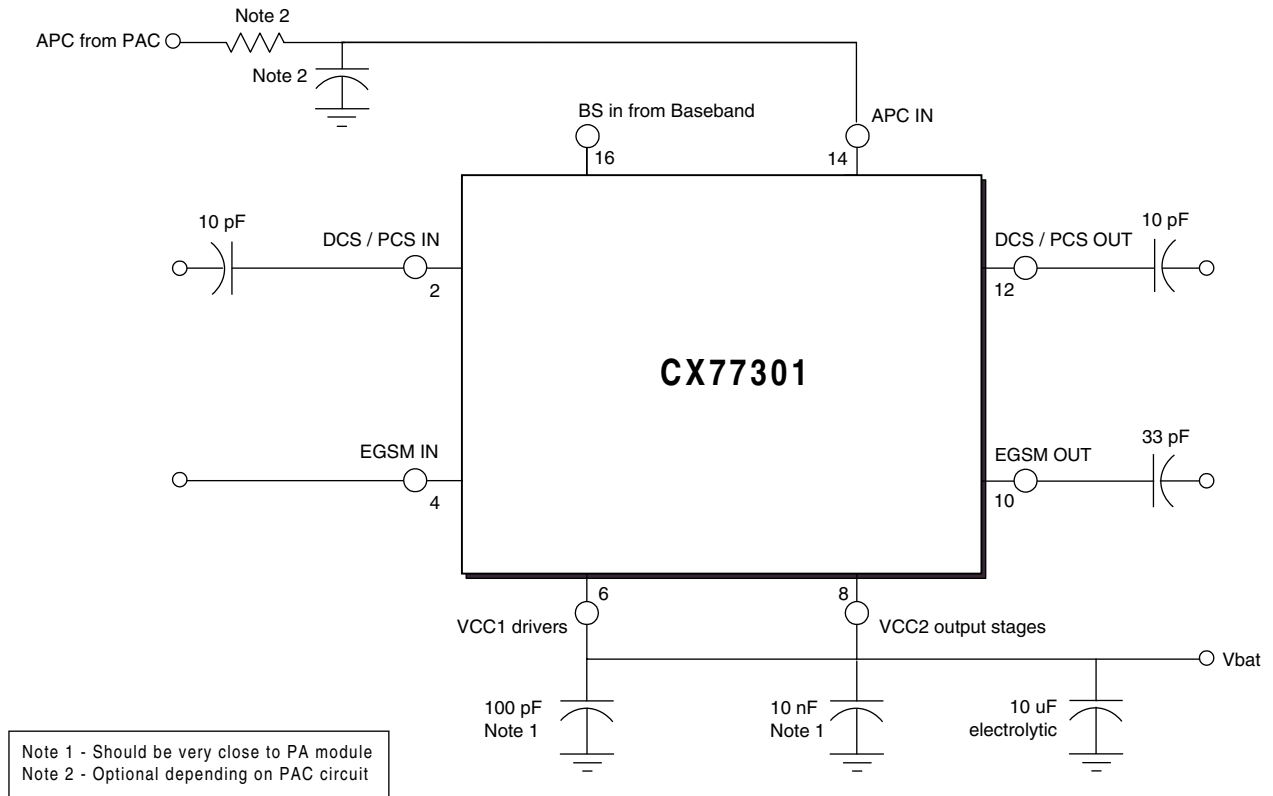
Note 2

APC from PAC

Note 2

BS in from Baseband

APC IN

16

14

10 pF

DCS / PCS IN

DCS / PCS OUT

10 pF

2

12

CX77301

EGSM IN

EGSM OUT

33 pF

4

10

6

8

VCC1 drivers

VCC2 output stages

Vbat

100 pF
Note 1

10 nF
Note 1

10 uF
electrolytic

Note 1 - Should be very close to PA module
Note 2 - Optional depending on PAC circuit